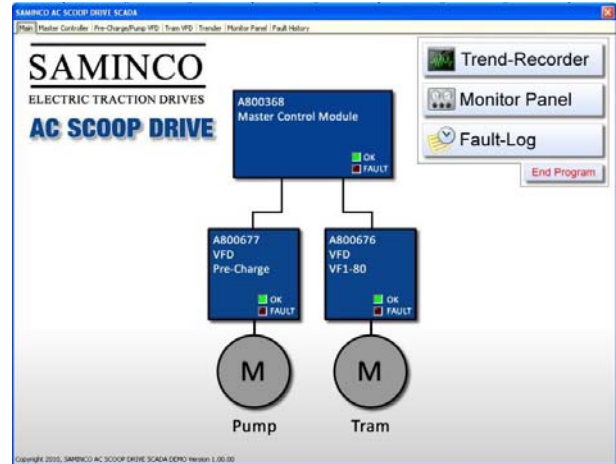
SAMINCO AC SCOOP DRIVE SCADA

Main | Master Controller | Pre-Charge/Pump VFD | Tram VFD | Trender | Monitor Panel | Fault History

SAMINCO
ELECTRIC TRACTION DRIVES
AC SCOOP DRIVE

A800368
Master Control Module
OK
FAULT

Trend-Recorder
Monitor Panel
Fault-Log
End Program

A800677
VFD
Pre-Charge
OK
FAULT

A800676
VFD
VF1-80
OK
FAULT

M
Pump

M
Tram

Copyright 2010, SAMINCO AC SCOOP DRIVE SCADA DEMO Version 1.00.00